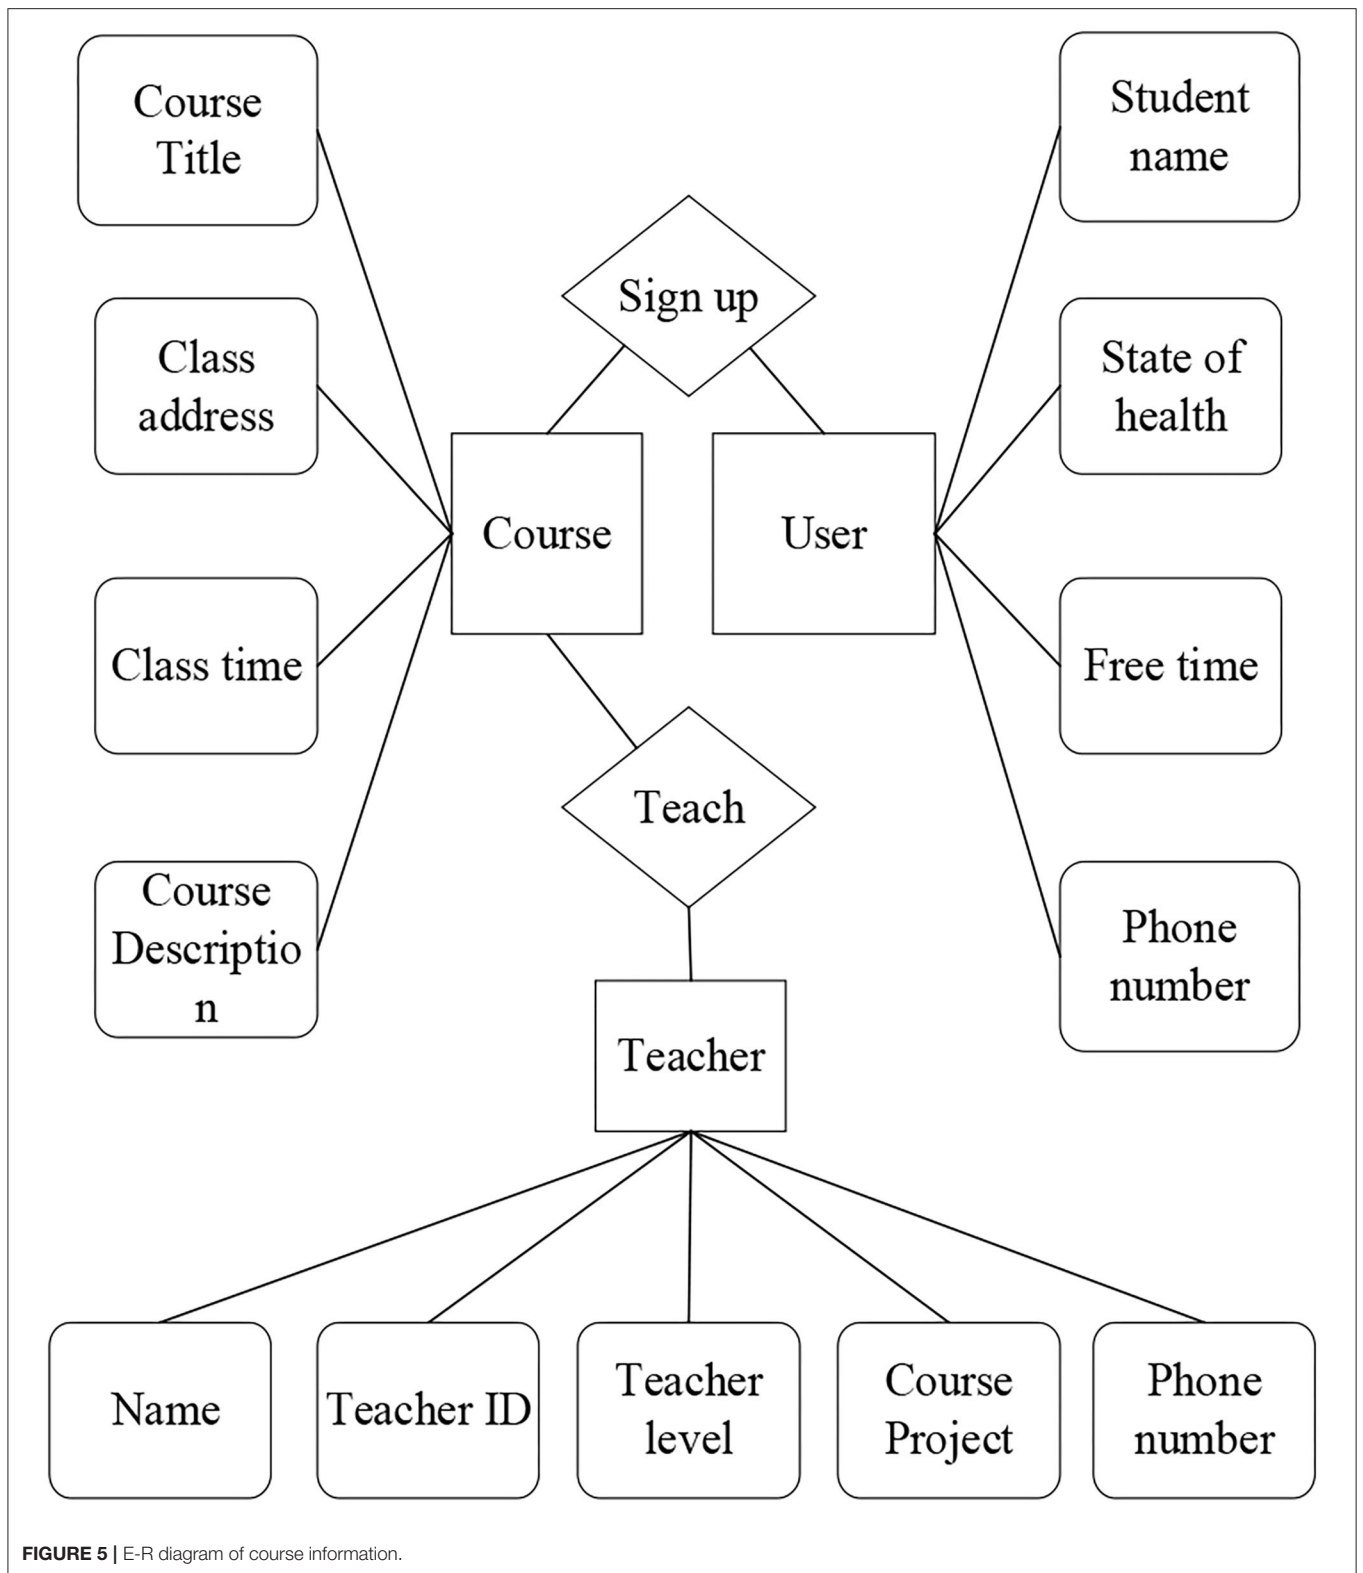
Course Title

Class address

Class time

Course Descriptio n

Sign up

Course

User

Teach

Teacher

Student name

State of health

Free time

Phone number

Name

Teacher ID

Teacher level

Course Project

Phone number

**FIGURE 5 |** E-R diagram of course information.